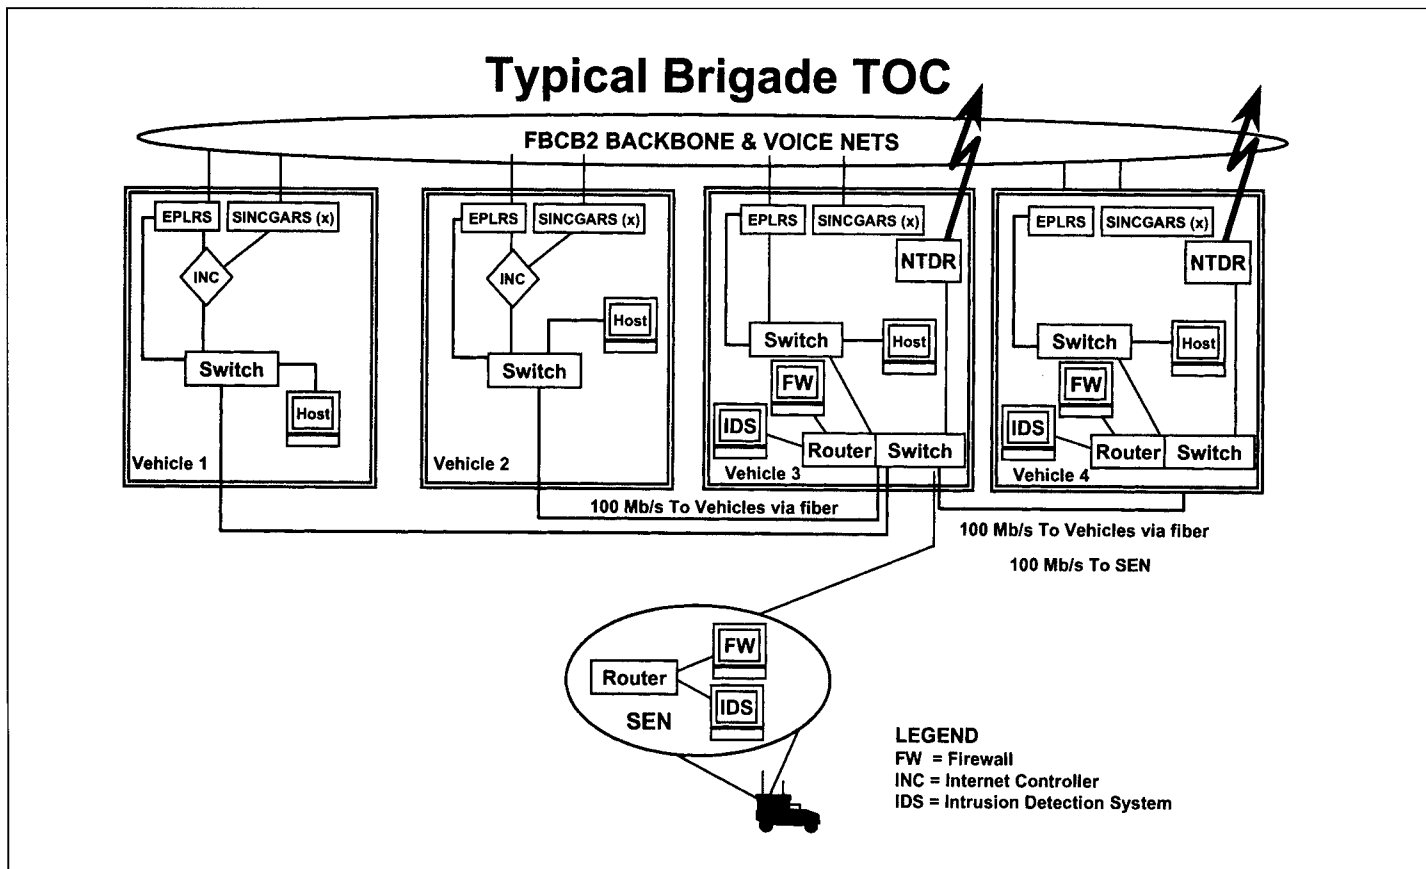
Typical Brigade TOC

FBCB2 BACKBONE & VOICE NETS

EPLRS
SINCGARS (x)
INC
Switch
Host
Vehicle 1

EPLRS
SINCGARS (x)
INC
Host
Switch
Vehicle 2

EPLRS
SINCGARS (x)
NTDR
Switch
Host
FW
IDS
Router
Switch
Vehicle 3

EPLRS
SINCGARS (x)
NTDR
Switch
Host
FW
IDS
Router
Switch
Vehicle 4

100 Mb/s To Vehicles via fiber

100 Mb/s To Vehicles via fiber

100 Mb/s To SEN

Router
FW
IDS
SEN

LEGEND
FW = Firewall
INC = Internet Controller
IDS = Intrusion Detection System